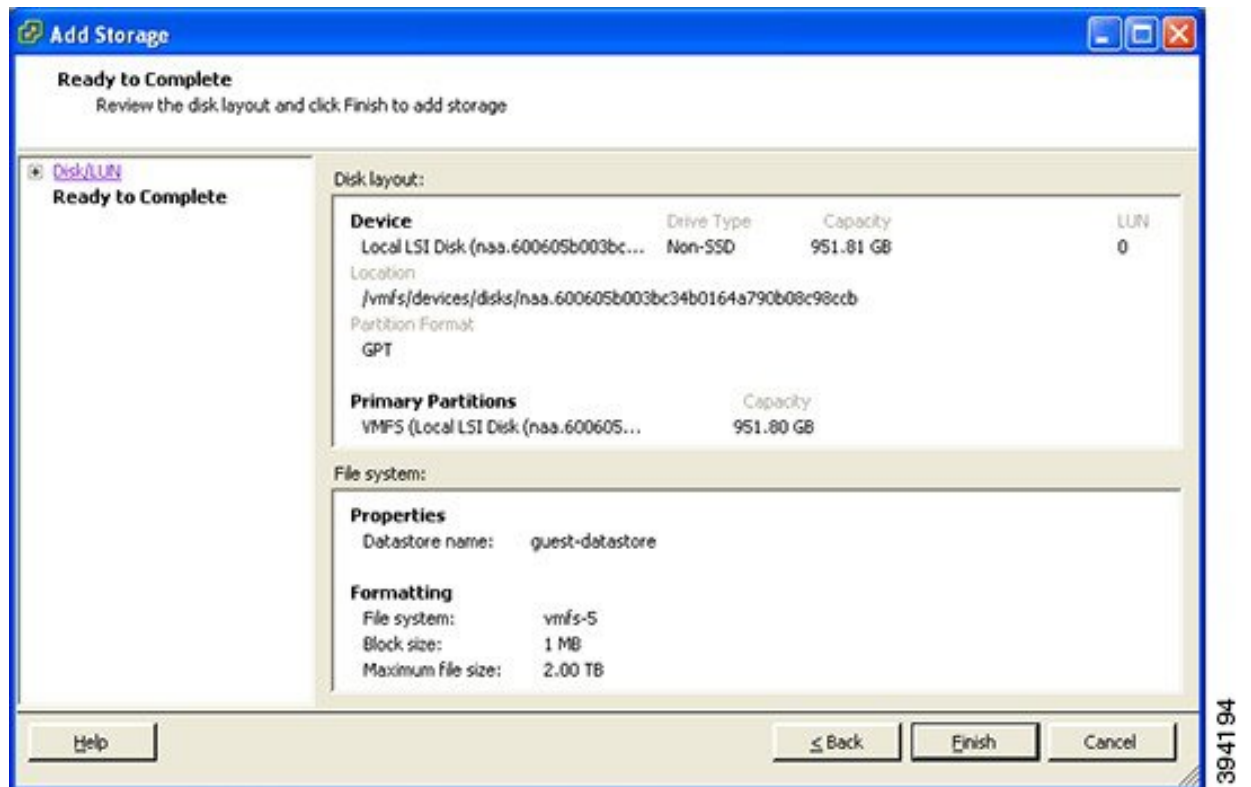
Add Storage

Ready to Complete
Review the disk layout and click Finish to add storage

Disk/LUN
Ready to Complete

Disk layout:

| Device | Drive Type | Capacity | LUN |
|---|---|---|---|
| Local LSI Disk (naa.600605b003bc... | Non-SSD | 951.81 GB | 0 |

Location
/vmfs/devices/disks/naa.600605b003bc34b0164a790b08c98ccb
Partition Format
GPT

| Primary Partitions | Capacity |
|---|---|
| VMFS (Local LSI Disk (naa.600605... | 951.80 GB |

File system:

Properties
Datastore name: guest-datastore

Formatting
File system: vmfs-5
Block size: 1 MB
Maximum file size: 2.00 TB

Help
< Back
Finish
Cancel

394194